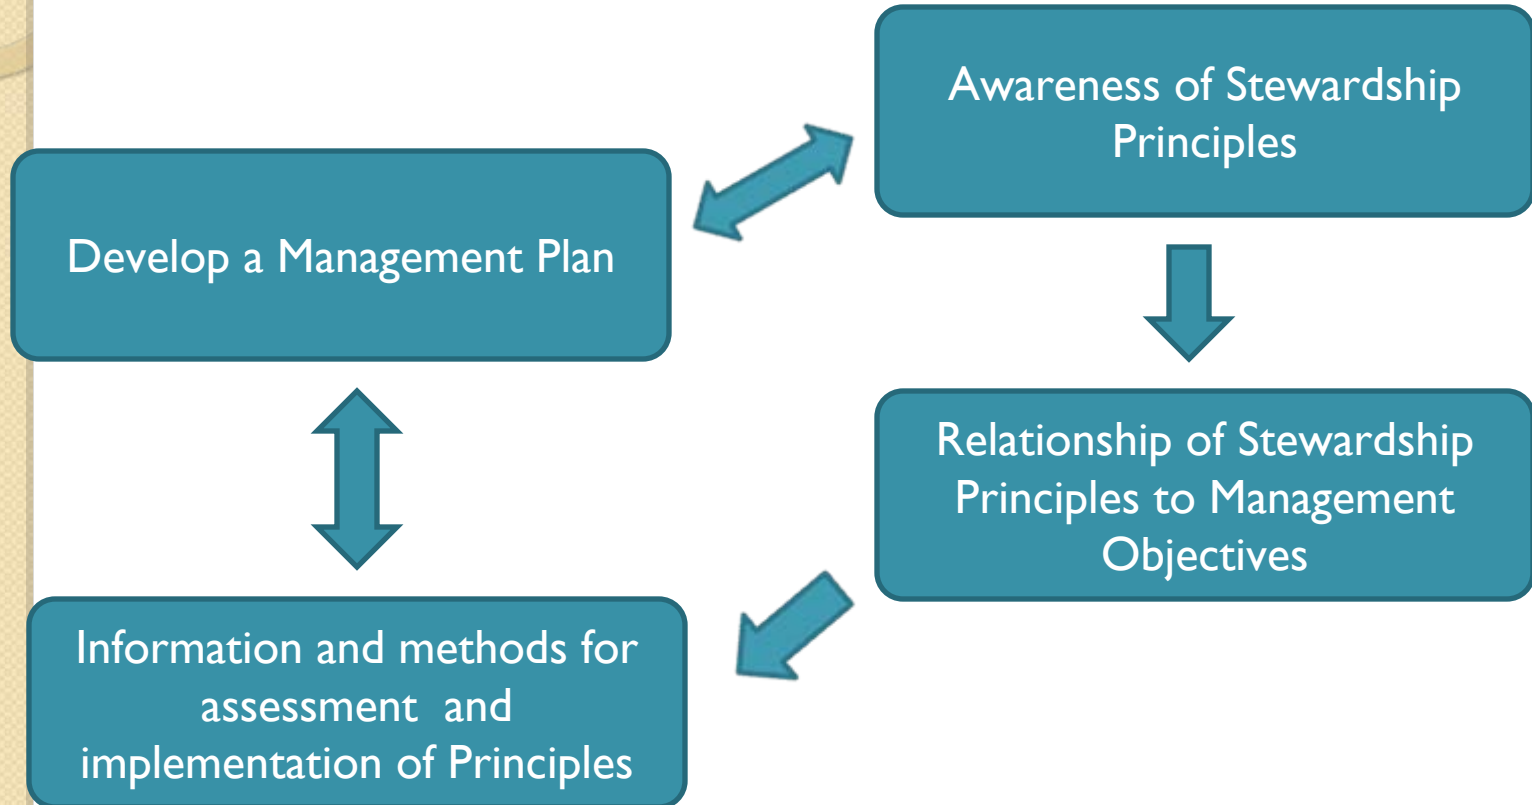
Awareness of Stewardship Principles

Develop a Management Plan

Relationship of Stewardship Principles to Management Objectives

Information and methods for assessment and implementation of Principles